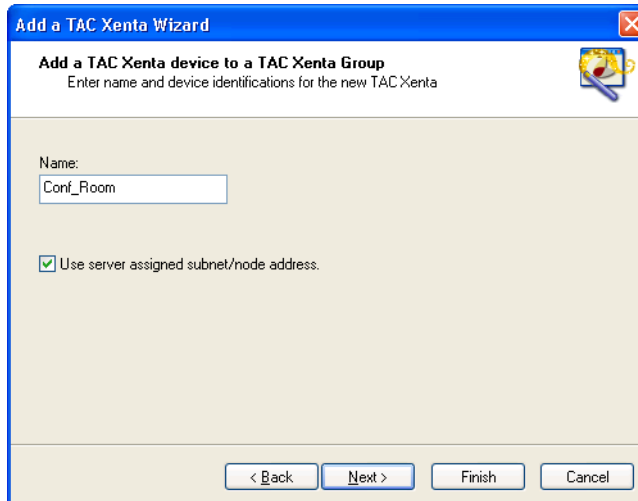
Add a TAC Xenta Wizard

Add a TAC Xenta device to a TAC Xenta Group
Enter name and device identifications for the new TAC Xenta

Name:
Conf_Room

Use server assigned subnet/node address.

< Back
Next >
Finish
Cancel